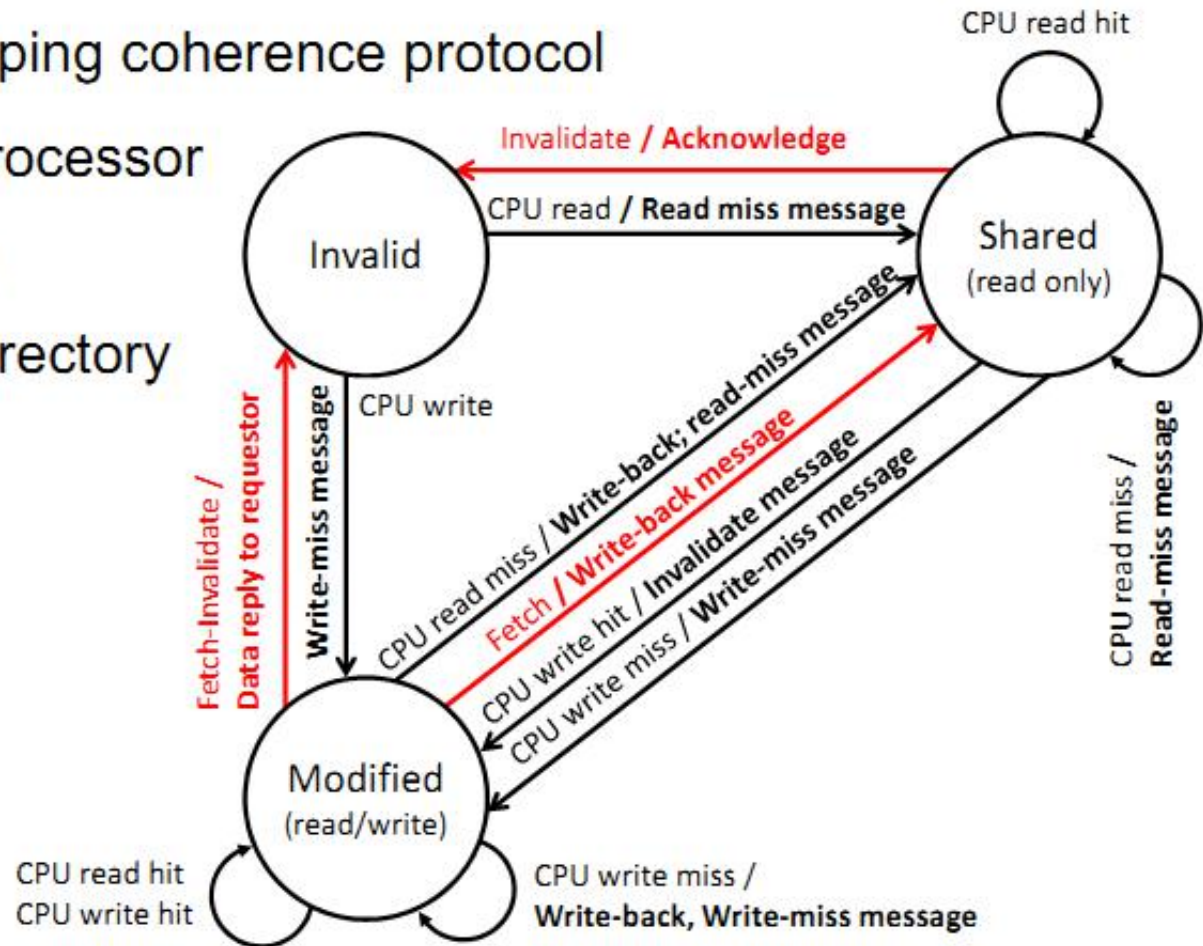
ping coherence protocol

rocessor

rectory

CPU read hit

Invalidate / Acknowledge

CPU read / Read miss message

Invalid

Shared
(read only)

CPU write

Write-miss message

Fetch-Invalidate / Data reply to requestor

CPU read miss / Write-back; read-miss message

Fetch / Write-back message

CPU write hit / Invalidate message

CPU write miss / Write-miss message

CPU read miss / Read-miss message

Modified
(read/write)

CPU read hit
CPU write hit

CPU write miss / Write-back, Write-miss message